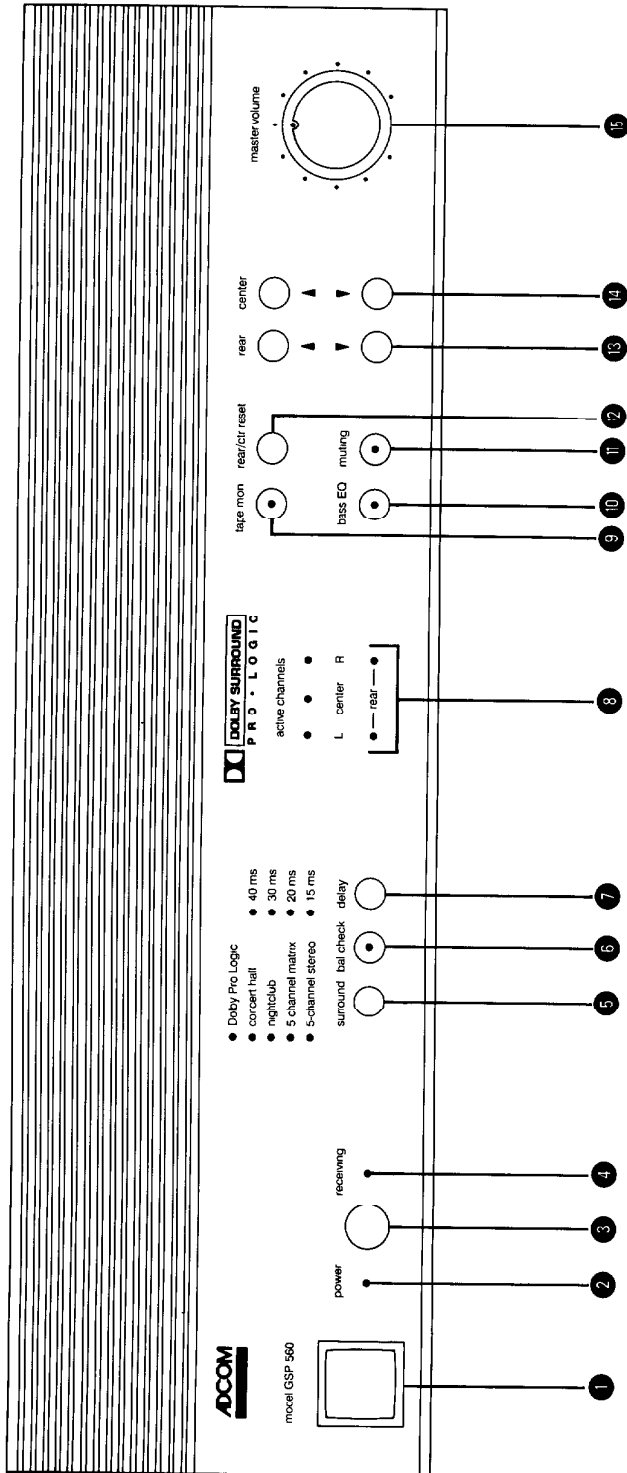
ADCOM
model GSP 560

power
receiving

Dolby Pro Logic
concert hall
nightclub
5 channel matrix
5-channel stereo

40 ms
30 ms
20 ms
15 ms

surround
bal check
delay

DOLBY SURROUND
PRO · LOGIC

active channels
L
center
R
rear

tape mon
rear/ctr reset
bass EQ
muting

rear
center

master volume

1
2
3
4
5
6
7
8
9
10
11
12
13
14
15